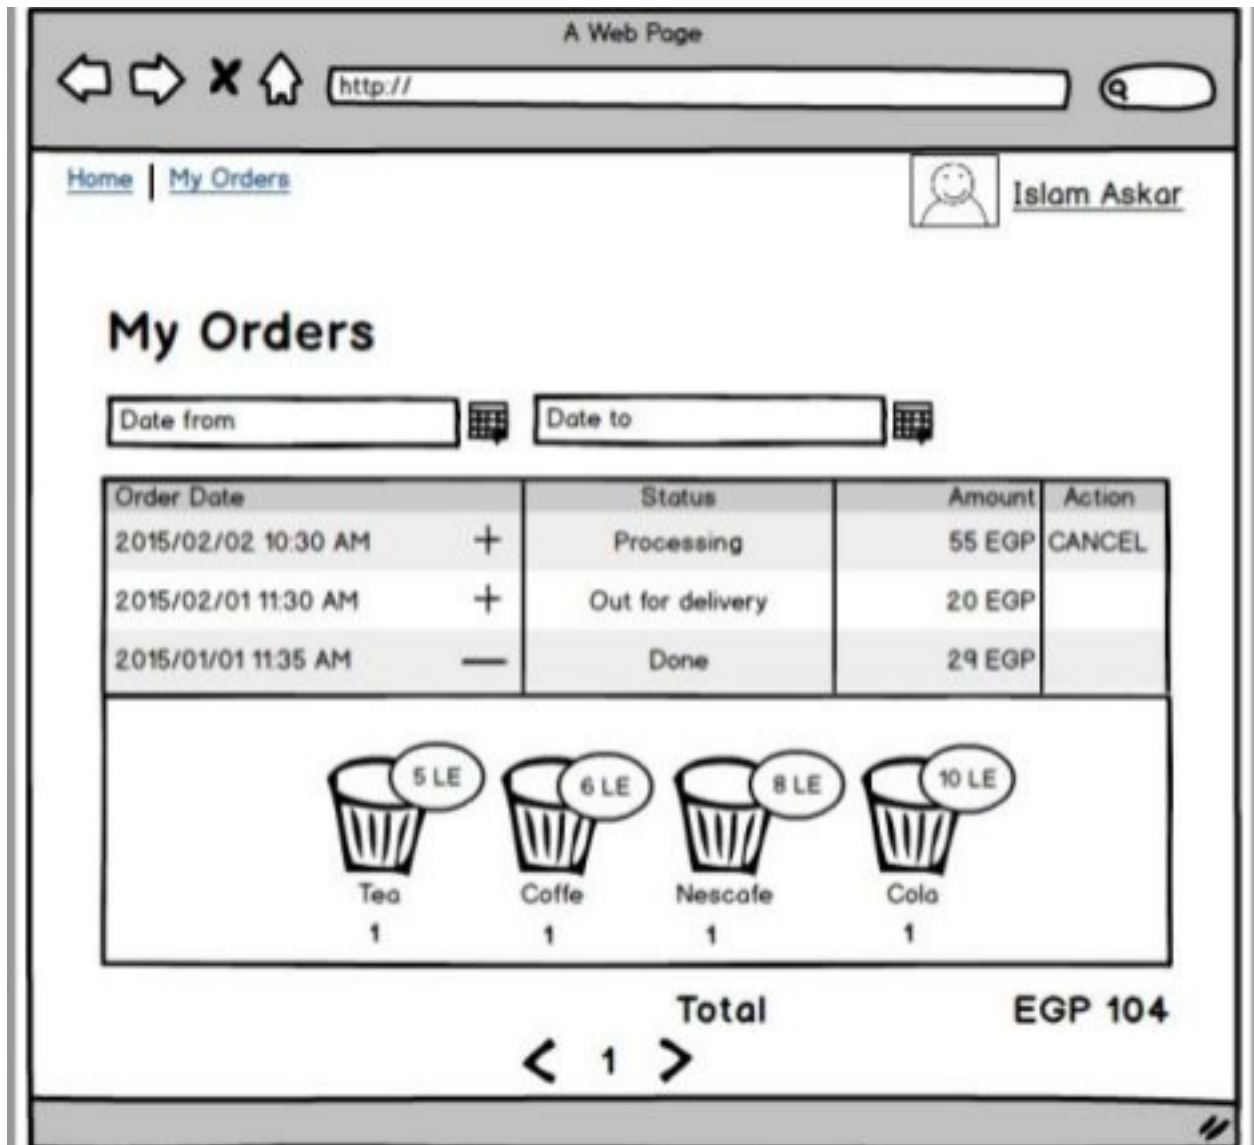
A Web Page

http://

Home | My Orders

Islam Askar

My Orders

Date from

Date to

| Order Date | | Status | Amount | Action |
|---|---|---|---|---|
| 2015/02/02 10:30 AM | + | Processing | 55 EGP | CANCEL |
| 2015/02/01 11:30 AM | + | Out for delivery | 20 EGP | |
| 2015/01/01 11:35 AM | — | Done | 29 EGP | |

5 LE
Tea
1

6 LE
Coffe
1

8 LE
Nescafe
1

10 LE
Cola
1

Total EGP 104

< 1 >